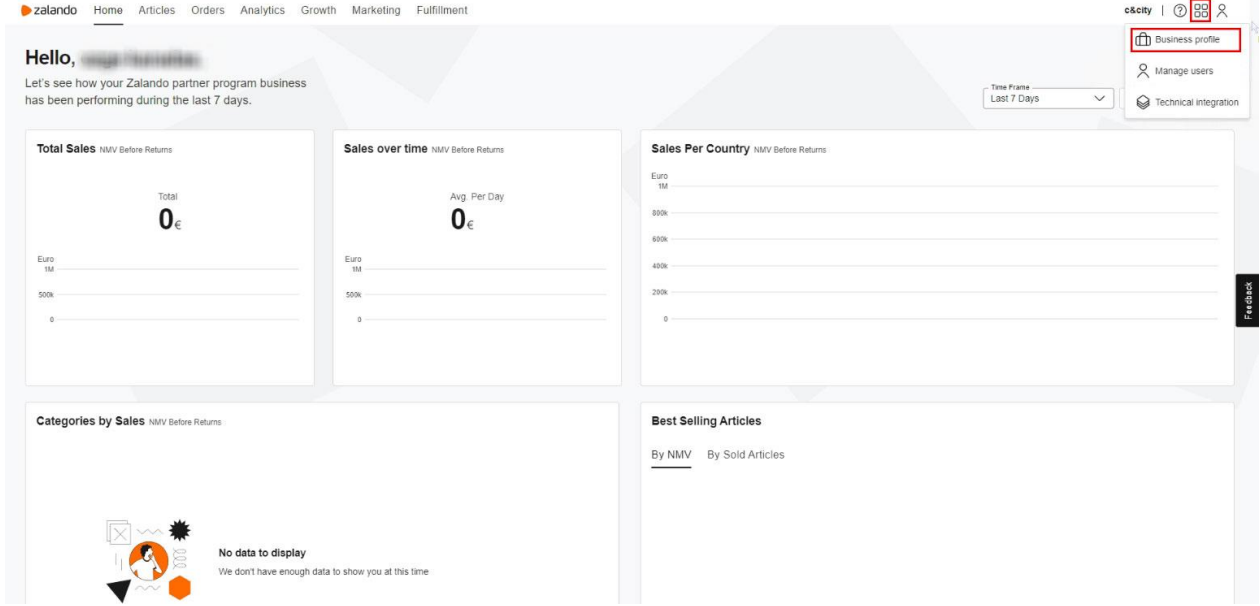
zalando Home Articles Orders Analytics Growth Marketing Fulfillment

c&city | ?

Business profile
Manage users
Technical integration

Hello, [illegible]

Let's see how your Zalando partner program business has been performing during the last 7 days.

Time Frame
Last 7 Days

Total Sales NMV Before Returns

Total
0€

Euro
1M
500k
0

Sales over time NMV Before Returns

Avg. Per Day
0€

Euro
1M
500k
0

Sales Per Country NMV Before Returns

Euro
1M
800k
600k
400k
200k
0

Feedback

Categories by Sales NMV Before Returns

No data to display
We don't have enough data to show you at this time

Best Selling Articles

By NMV By Sold Articles